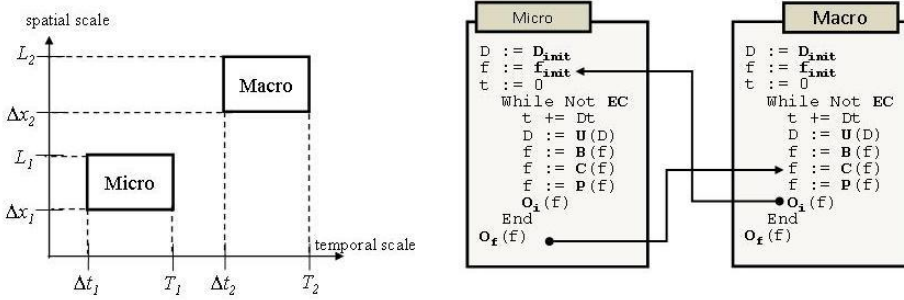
spatial scale

$L_2$

$\Delta x_2$

$L_1$

$\Delta x_1$

Macro

Micro

temporal scale

$\Delta t_1$ $T_1$ $\Delta t_2$ $T_2$

Micro

D := $\mathbf{D_{init}}$
f := $\mathbf{f_{init}}$
t := 0
While Not **EC**
t += Dt
D := **U**(D)
f := **B**(f)
f := **C**(f)
f := **P**(f)
$\mathbf{O_i}$(f)
End
$\mathbf{O_f}$(f)

Macro

D := $\mathbf{D_{init}}$
f := $\mathbf{f_{init}}$
t := 0
While Not **EC**
t += Dt
D := **U**(D)
f := **B**(f)
f := **C**(f)
f := **P**(f)
$\mathbf{O_i}$(f)
End
$\mathbf{O_f}$(f)